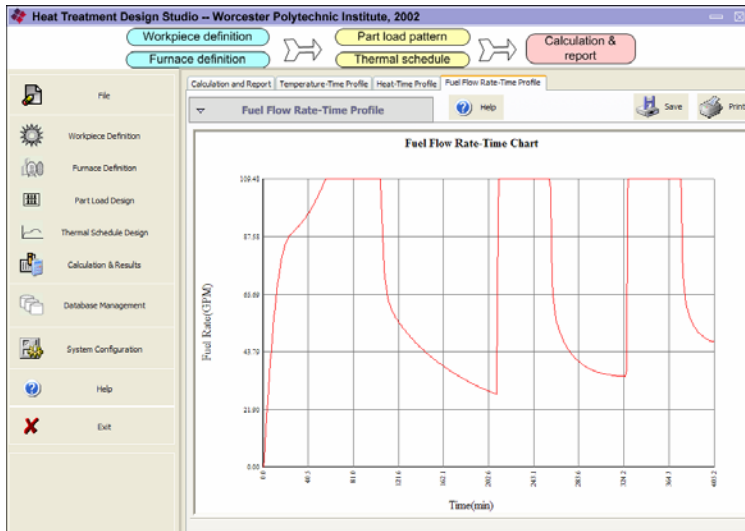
Heat Treatment Design Studio -- Worcester Polytechnic Institute, 2002

Workpiece definition
Furnace definition
Part load pattern
Thermal schedule
Calculation & report

File
Workpiece Definition
Furnace Definition
Part Load Design
Thermal Schedule Design
Calculation & Results
Database Management
System Configuration
Help
Exit

Calculation and Report | Temperature-Time Profile | Heat-Time Profile | Fuel Flow Rate-Time Profile

Fuel Flow Rate-Time Profile
Help
Save
Print

Fuel Flow Rate-Time Chart

109.48
87.58
65.69
43.79
21.90
0.00

Fuel Rate(GPM)

0.0
40.5
81.0
121.6
162.1
202.6
243.1
283.6
324.2
364.7
405.2

Time(min)